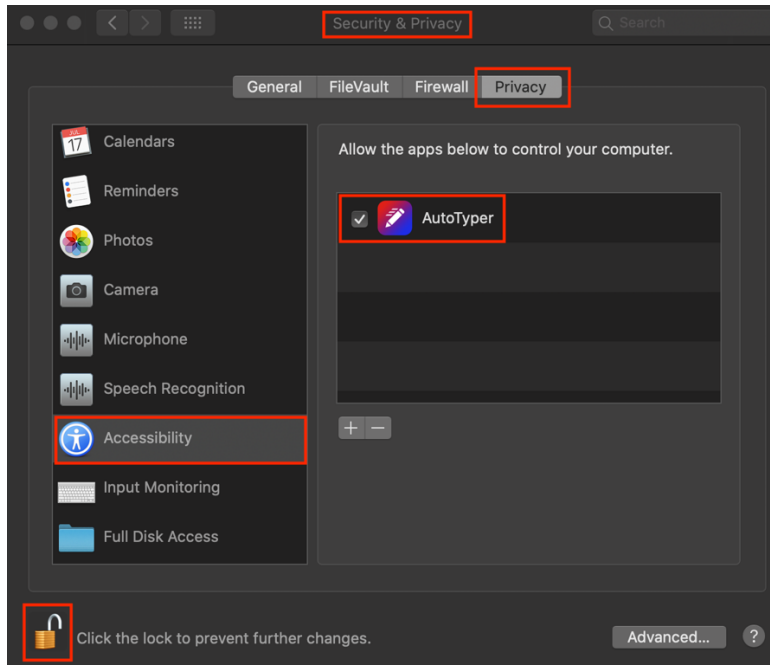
Security & Privacy

Search

General FileVault Firewall Privacy

JUL 17 Calendars

Reminders

Photos

Camera

Microphone

Speech Recognition

Accessibility

Input Monitoring

Full Disk Access

Allow the apps below to control your computer.

AutoTyper

+ −

Click the lock to prevent further changes.

Advanced...

?